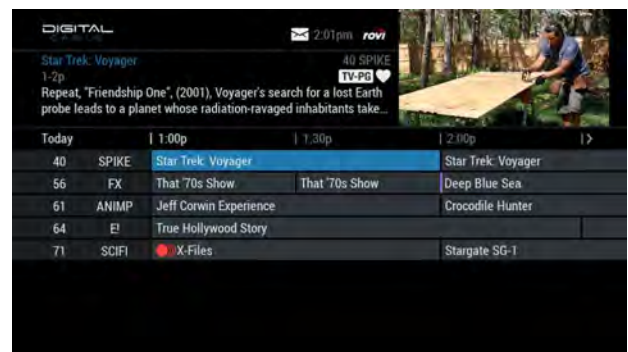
DIGITAL

2:01pm rovi

Star Trek: Voyager
1-2p
40 SPIKE
TV-PG
Repeat, "Friendship One", (2001), Voyager's search for a lost Earth probe leads to a planet whose radiation-ravaged inhabitants take...

| Today | | 1:00p | 1:30p | 2:00p |
|---|---|---|---|---|
| 40 | SPIKE | Star Trek: Voyager | | Star Trek: Voyager |
| 56 | FX | That '70s Show | That '70s Show | Deep Blue Sea |
| 61 | ANIMP | Jeff Corwin Experience | | Crocodile Hunter |
| 64 | E! | True Hollywood Story | | |
| 71 | SCIFI | X-Files | | Stargate SG-1 |